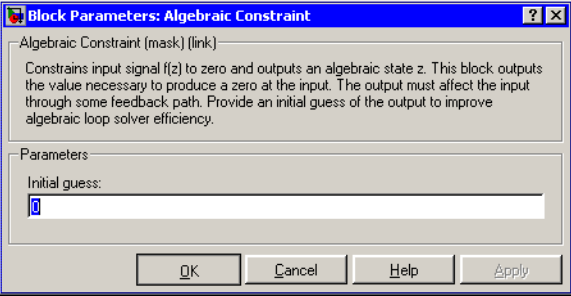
Block Parameters: Algebraic Constraint

? X

Algebraic Constraint (mask) (link)

Constrains input signal f(z) to zero and outputs an algebraic state z. This block outputs the value necessary to produce a zero at the input. The output must affect the input through some feedback path. Provide an initial guess of the output to improve algebraic loop solver efficiency.

Parameters

Initial guess:

0

OK

Cancel

Help

Apply